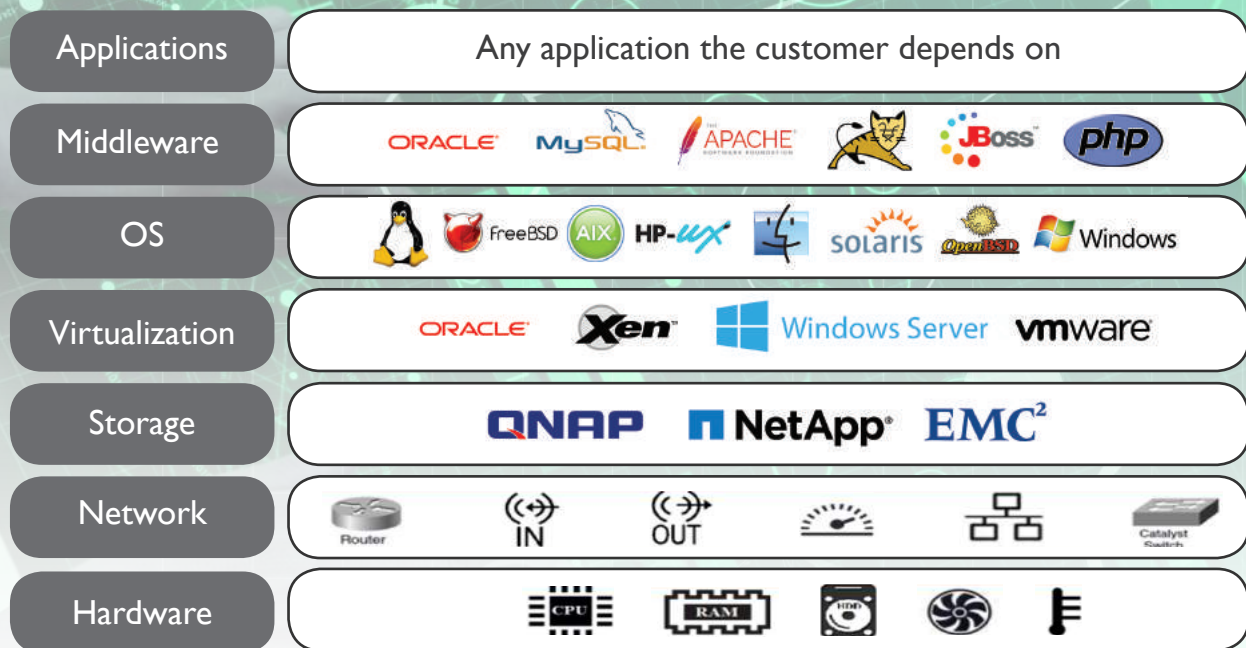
Applications

Any application the customer depends on

Middleware

ORACLE MySQL APACHE JBoss php

OS

FreeBSD AIX HP-UX solaris OpenBSD Windows

Virtualization

ORACLE Xen Windows Server vmware

Storage

QNAP NetApp EMC²

Network

Router IN OUT Catalyst Switch

Hardware

CPU RAM HDD